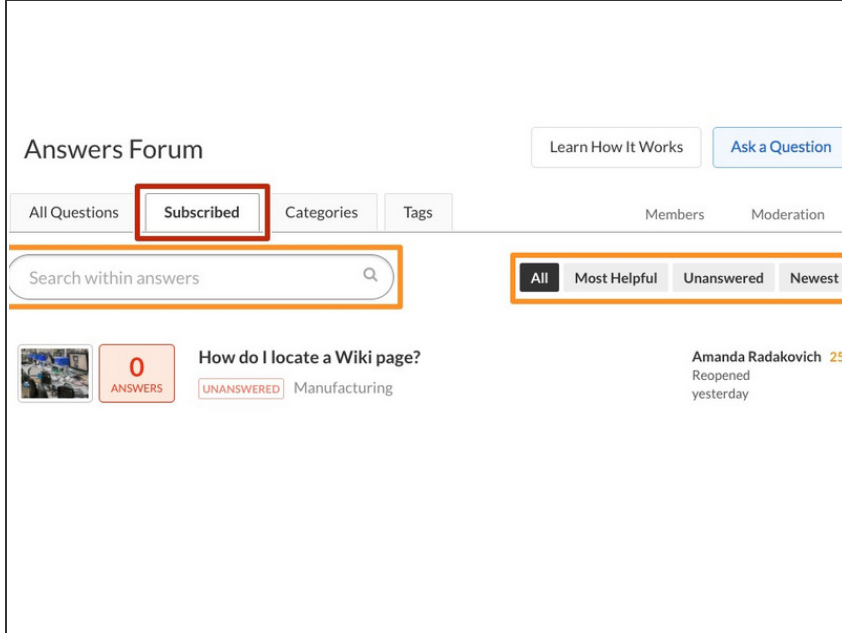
Answers Forum

Learn How It Works

Ask a Question

All Questions

Subscribed

Categories

Tags

Members

Moderation

Search within answers

All

Most Helpful

Unanswered

Newest

0
ANSWERS

How do I locate a Wiki page?

UNANSWERED

Manufacturing

Amanda Radakovich 25

Reopened
yesterday